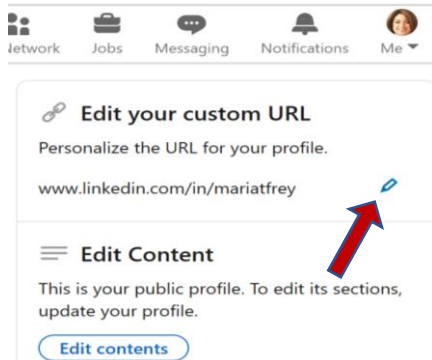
letwork Jobs Messaging Notifications Me

Edit your custom URL

Personalize the URL for your profile.

www.linkedin.com/in/mariatfrey

Edit Content

This is your public profile. To edit its sections, update your profile.

Edit contents